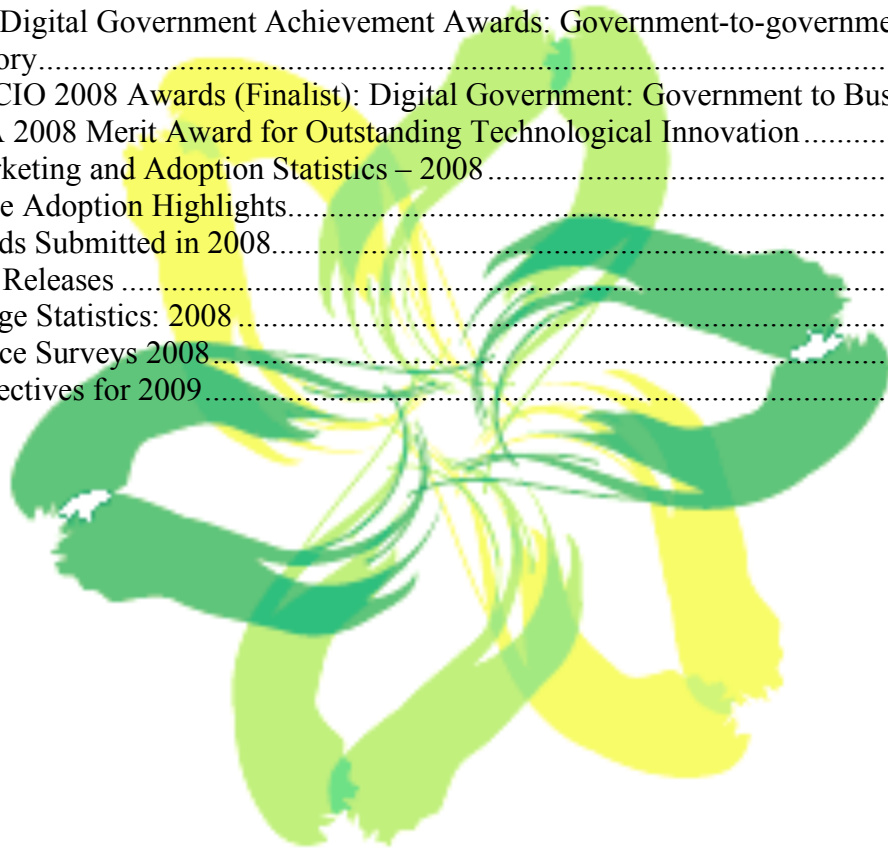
Digital Government Achievement Awards: Government-to-governme
ory.......................................................................................................
CIO 2008 Awards (Finalist): Digital Government: Government to Bus
A 2008 Merit Award for Outstanding Technological Innovation..........
rketing and Adoption Statistics – 2008..............................................
e Adoption Highlights.......................................................................
ds Submitted in 2008.........................................................................
Releases .............................................................................................
ge Statistics: 2008 ...............................................................................
ce Surveys 2008...................................................................................
ectives for 2009....................................................................................